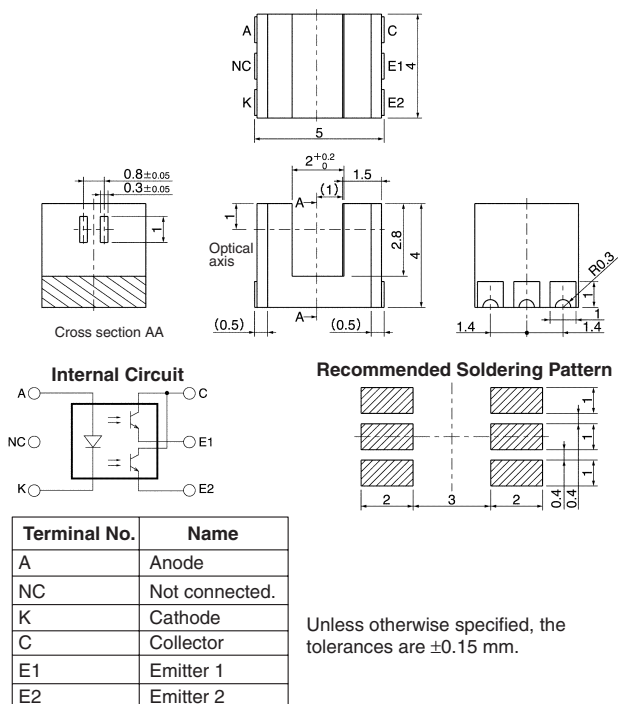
A
NC
K
C
E1
E2
4
5

$0.8\pm0.05$
$0.3\pm0.05$
1
Cross section AA

$2^{+0.2}_{0}$
1.5
(1)
A
1
Optical axis
2.8
4
A
(0.5)
(0.5)

R0.3
1
1
1.4
1.4

Internal Circuit
A
NC
K
C
E1
E2

Recommended Soldering Pattern
1
1
1
2
3
2
0.4
0.4

| Terminal No. | Name |
|---|---|
| A | Anode |
| NC | Not connected. |
| K | Cathode |
| C | Collector |
| E1 | Emitter 1 |
| E2 | Emitter 2 |

Unless otherwise specified, the tolerances are $\pm0.15$ mm.